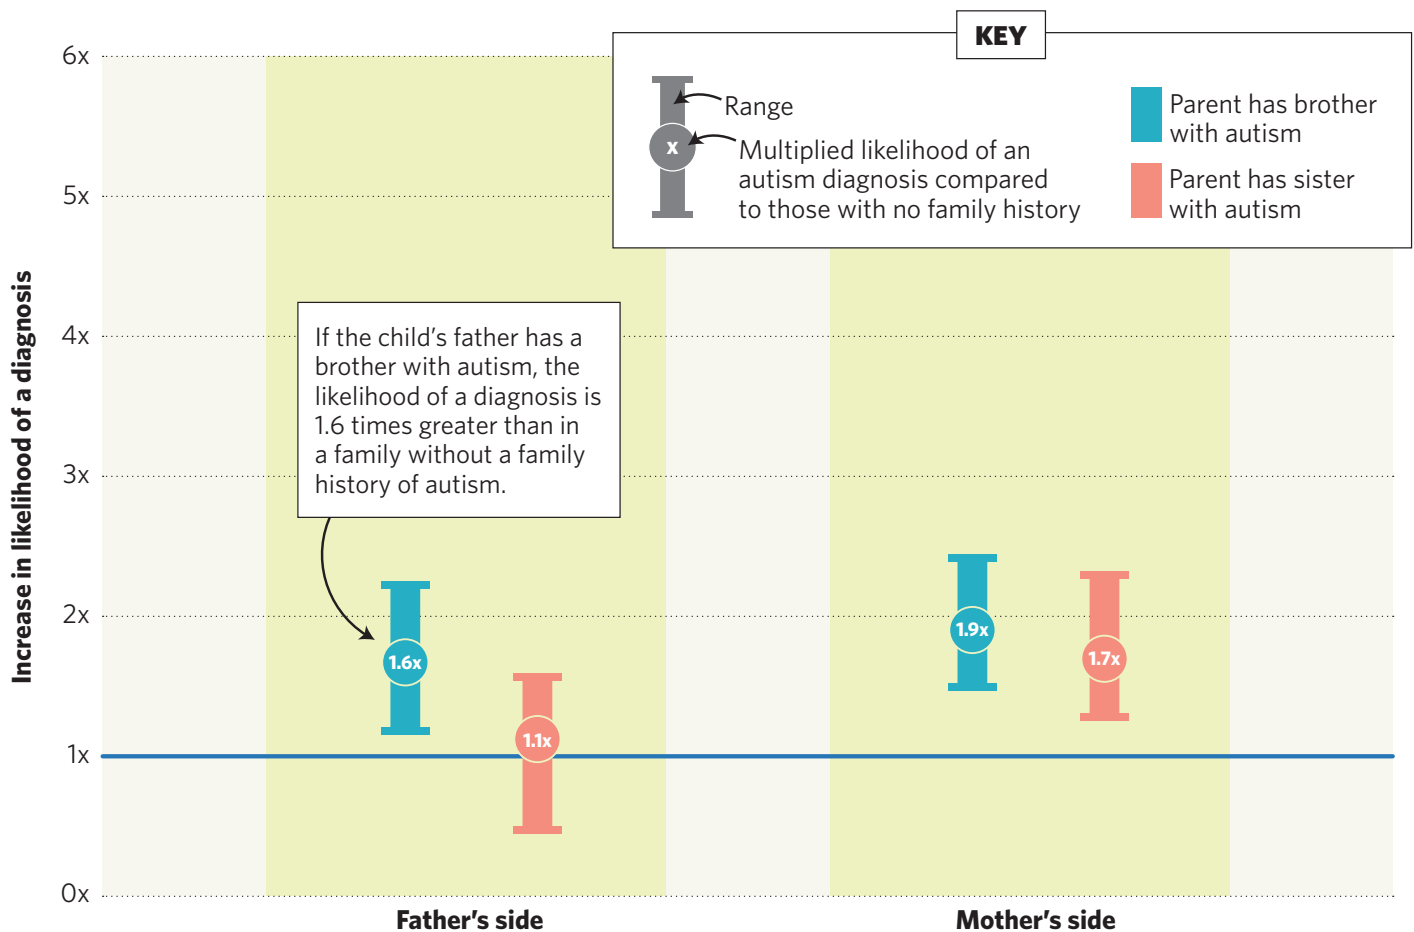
KEY

x

Range

Multiplied likelihood of an autism diagnosis compared to those with no family history

Parent has brother with autism

Parent has sister with autism

6x

5x

4x

3x

2x

1x

0x

Increase in likelihood of a diagnosis

If the child's father has a brother with autism, the likelihood of a diagnosis is 1.6 times greater than in a family without a family history of autism.

1.6x

1.1x

1.9x

1.7x

Father's side

Mother's side